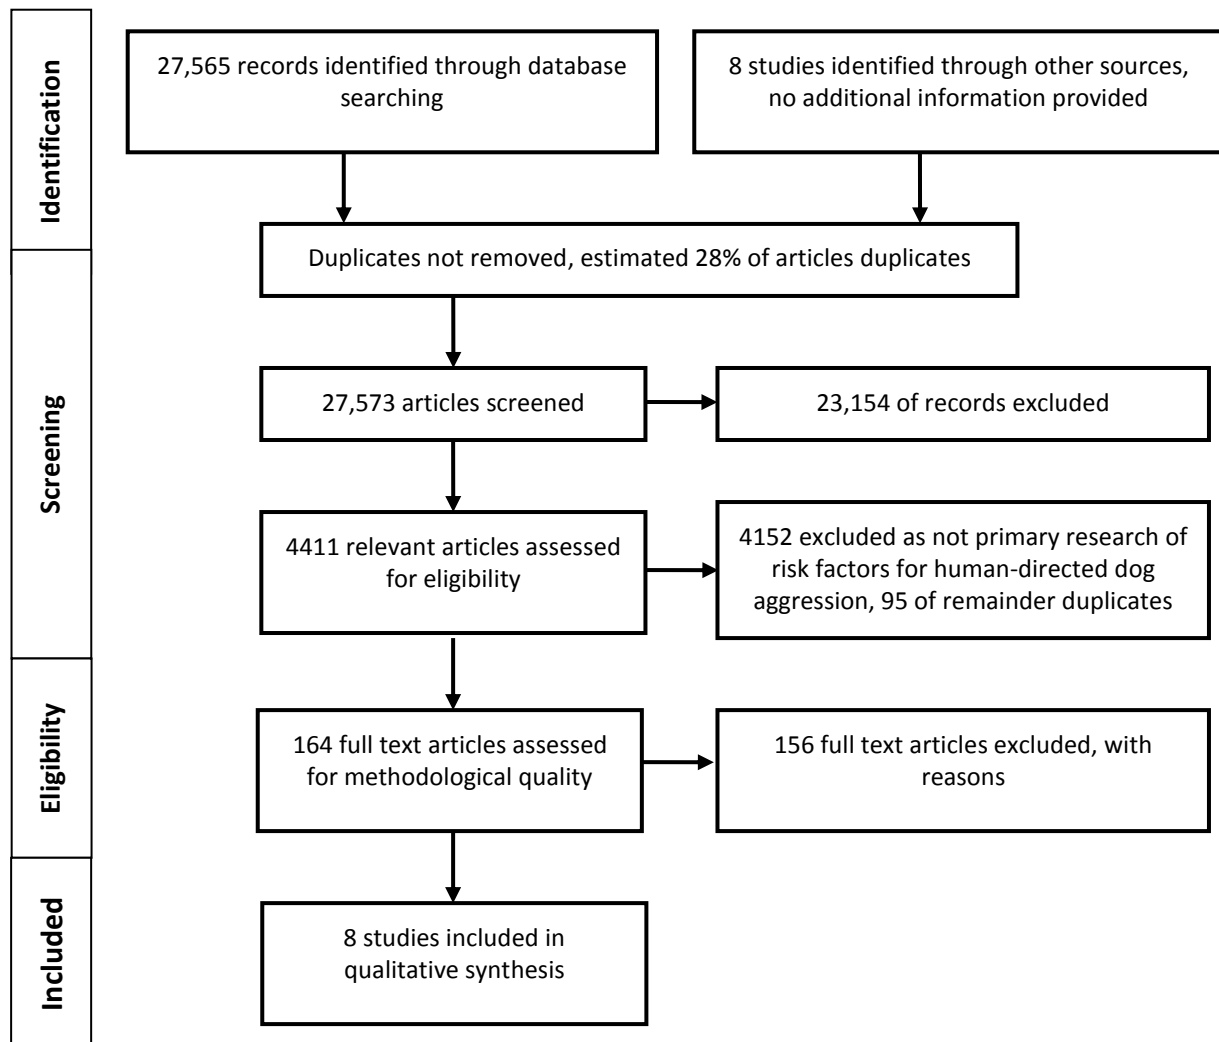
Identification

27,565 records identified through database searching

8 studies identified through other sources, no additional information provided

Duplicates not removed, estimated 28% of articles duplicates

Screening

27,573 articles screened

23,154 of records excluded

4411 relevant articles assessed for eligibility

4152 excluded as not primary research of risk factors for human-directed dog aggression, 95 of remainder duplicates

Eligibility

164 full text articles assessed for methodological quality

156 full text articles excluded, with reasons

Included

8 studies included in qualitative synthesis